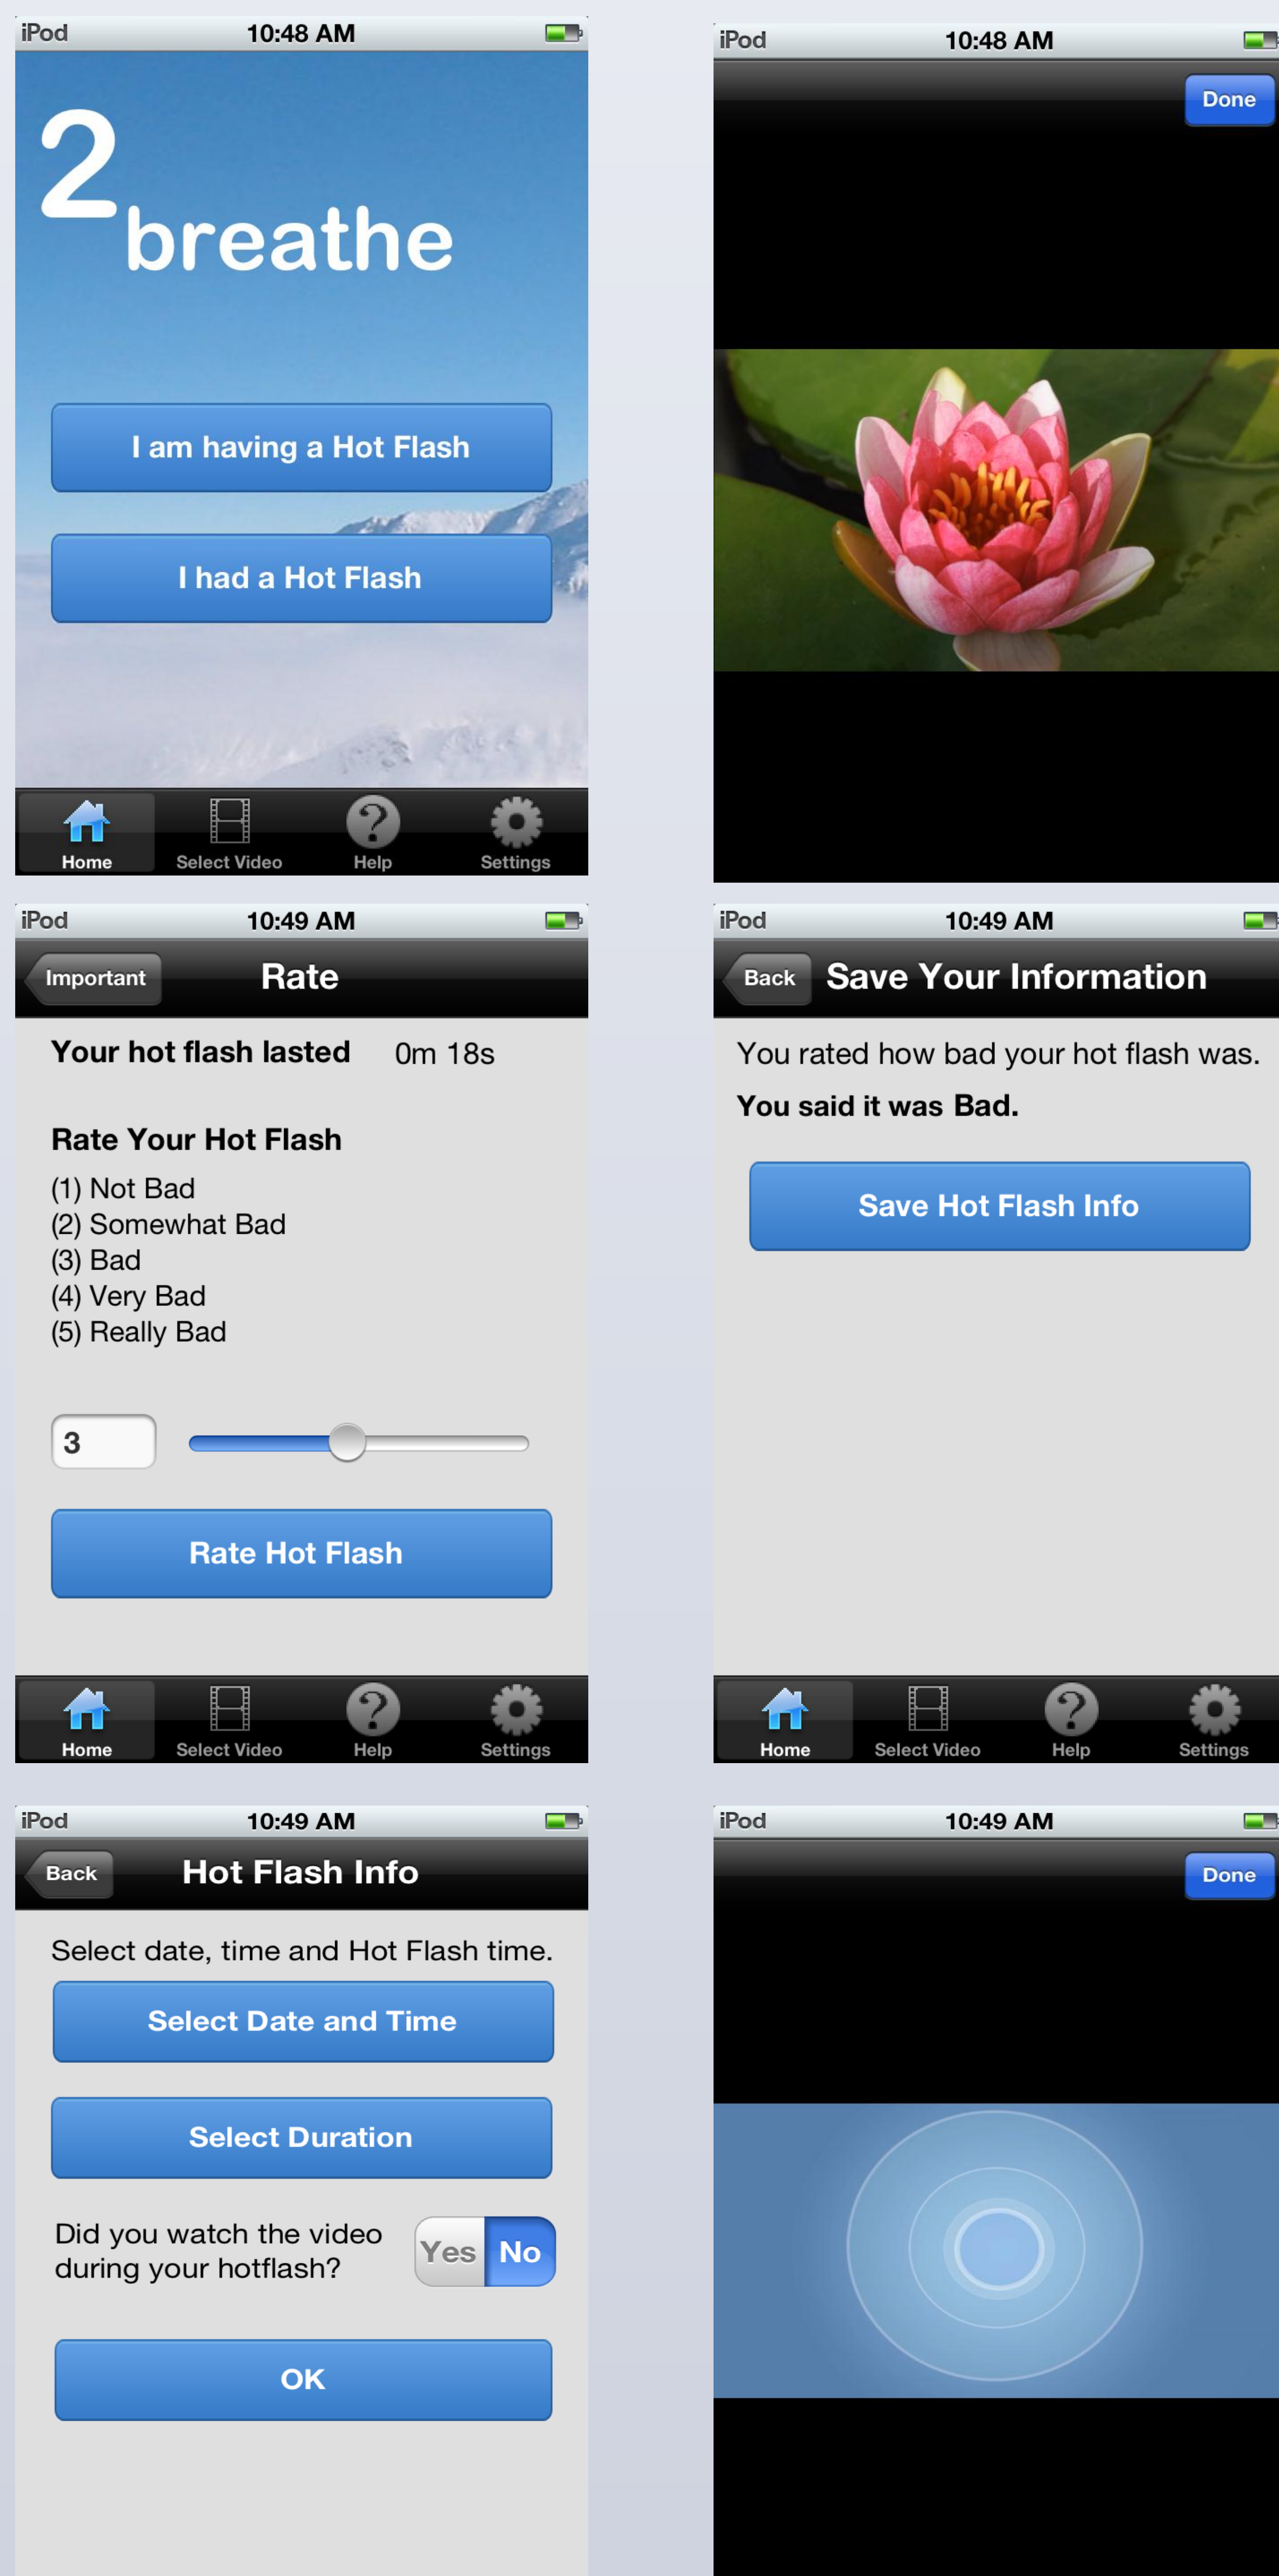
iPod 10:48 AM

2 breathe

I am having a Hot Flash

I had a Hot Flash

Home Select Video Help Settings

iPod 10:48 AM

Done

iPod 10:49 AM

Important Rate

Your hot flash lasted 0m 18s

Rate Your Hot Flash

(1) Not Bad
(2) Somewhat Bad
(3) Bad
(4) Very Bad
(5) Really Bad

3

Rate Hot Flash

Home Select Video Help Settings

iPod 10:49 AM

Back Save Your Information

You rated how bad your hot flash was.

You said it was Bad.

Save Hot Flash Info

Home Select Video Help Settings

iPod 10:49 AM

Back Hot Flash Info

Select date, time and Hot Flash time.

Select Date and Time

Select Duration

Did you watch the video during your hotflash?

Yes No

OK

iPod 10:49 AM

Done